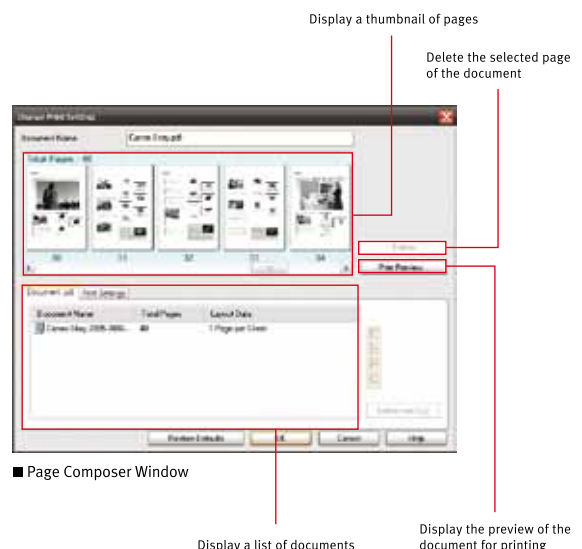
Display a thumbnail of pages

Delete the selected page of the document

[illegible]

Document Name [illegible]

Total Pages : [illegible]

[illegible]

Delete

Print Preview...

Document List | Print Settings

| Document Name | Total Pages | Layout Data |
|---|---|---|
| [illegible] | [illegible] | 1 Page per Sheet |

Restore Defaults | OK | Cancel | Help

■ Page Composer Window

Display a list of documents

Display the preview of the document for printing